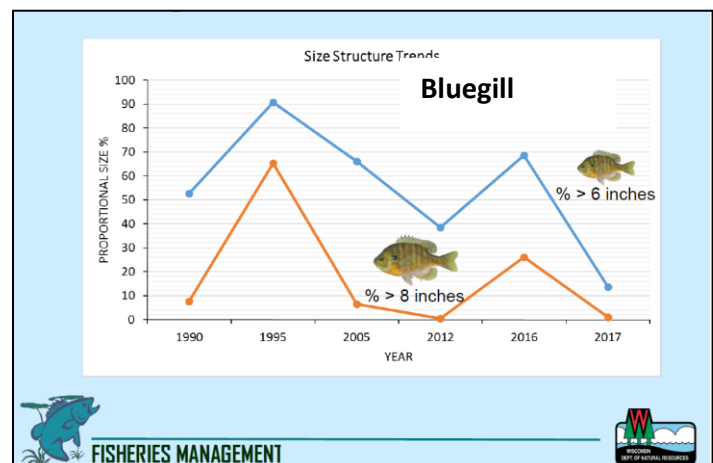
Size Structure Trends

Bluegill

PROPORTIONAL SIZE %

100
90
80
70
60
50
40
30
20
10
0

% > 6 inches

% > 8 inches

1990 1995 2005 2012 2016 2017

YEAR

FISHERIES MANAGEMENT

WISCONSIN DEPT. OF NATURAL RESOURCES